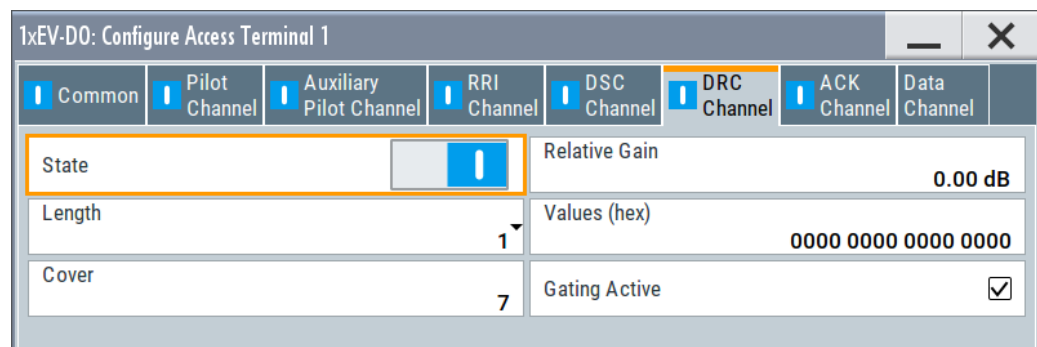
1xEV-DO: Configure Access Terminal 1

Common | Pilot Channel | Auxiliary Pilot Channel | RRI Channel | DSC Channel | DRC Channel | ACK Channel | Data Channel

State

Relative Gain
0.00 dB

Length
1

Values (hex)
0000 0000 0000 0000

Cover
7

Gating Active